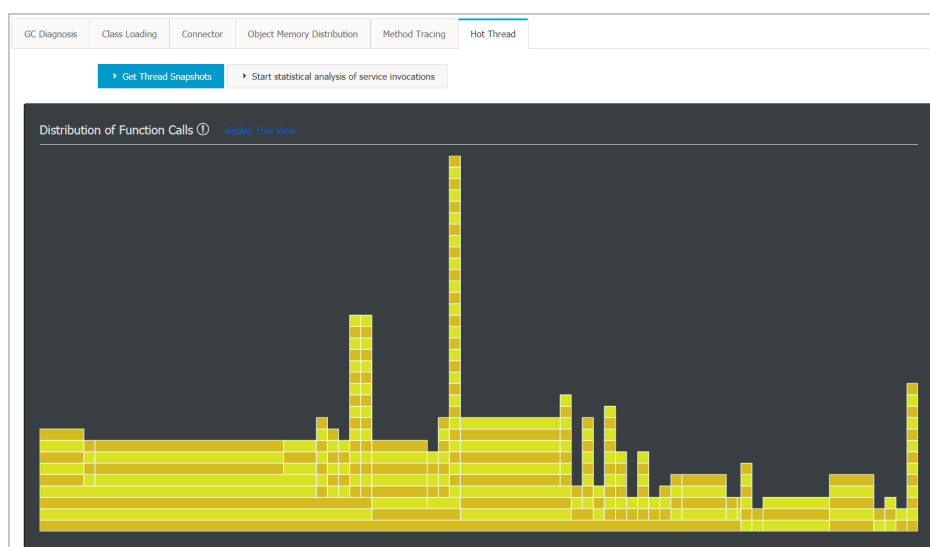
GC Diagnosis Class Loading Connector Object Memory Distribution Method Tracing Hot Thread

Get Thread Snapshots

Start statistical analysis of service invocations

Distribution of Function Calls

display Tree View